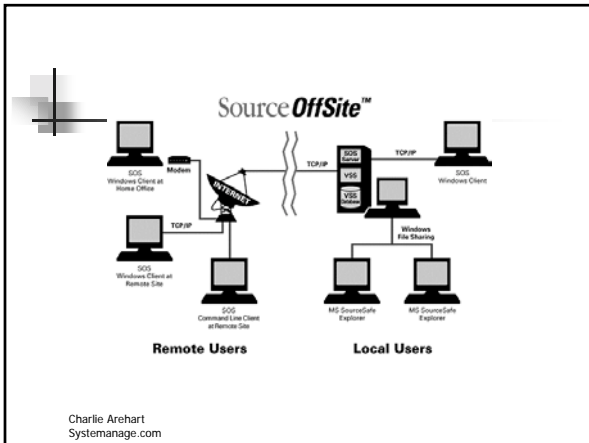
SourceOffSite™

SOS Windows Client at Home Office

Modem

INTERNET

TCP/IP

SOS Windows Client at Remote Site

SOS Command Line Client at Remote Site

TCP/IP

SOS Server

VSS

VSS Database

TCP/IP

SOS Windows Client

Windows File Sharing

MS SourceSafe Explorer

MS SourceSafe Explorer

Remote Users

Local Users

Charlie Arehart
Systemanage.com